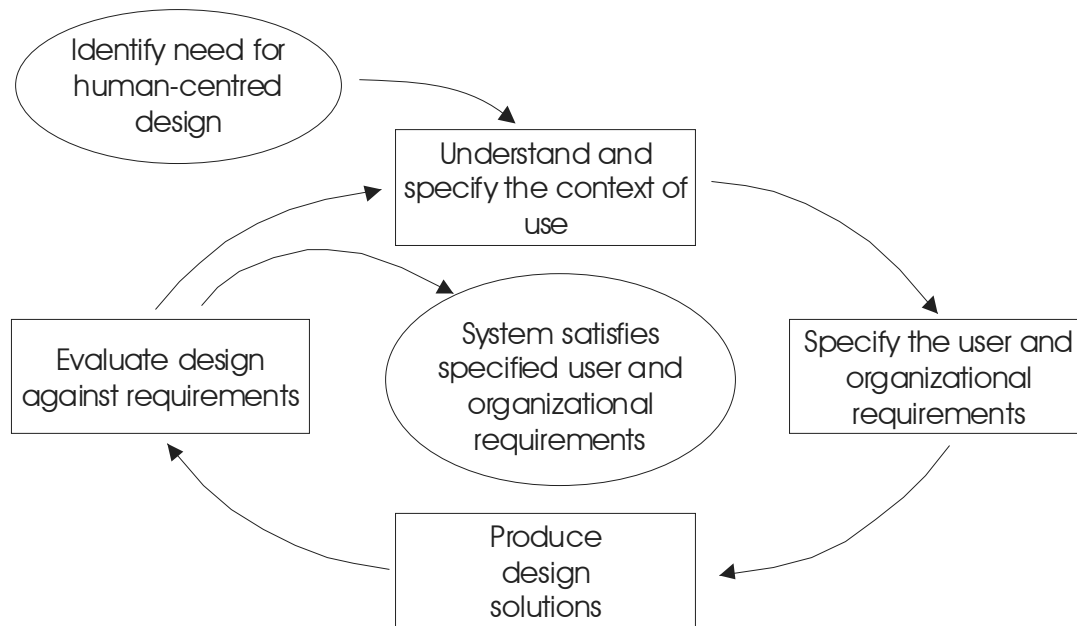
Identify need for human-centred design

Understand and specify the context of use

Specify the user and organizational requirements

Produce design solutions

Evaluate design against requirements

System satisfies specified user and organizational requirements